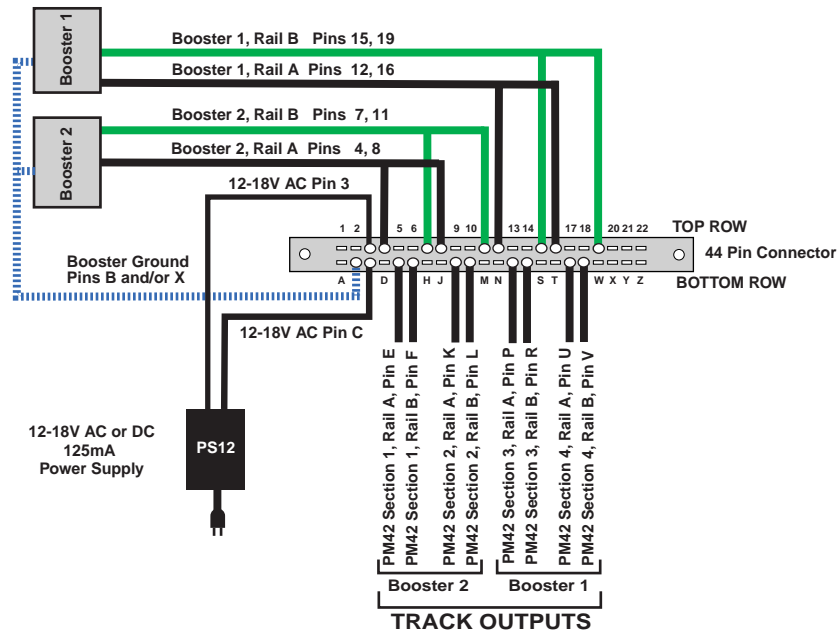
Booster 1

Booster 2

Booster 1, Rail B Pins 15, 19

Booster 1, Rail A Pins 12, 16

Booster 2, Rail B Pins 7, 11

Booster 2, Rail A Pins 4, 8

12-18V AC Pin 3

1 2 5 6 9 10 13 14 17 18 20 21 22

TOP ROW

44 Pin Connector

A D H J M N S T W X Y Z

BOTTOM ROW

Booster Ground Pins B and/or X

12-18V AC Pin C

12-18V AC or DC 125mA Power Supply

PS12

PM42 Section 1, Rail A, Pin E

PM42 Section 1, Rail B, Pin F

PM42 Section 2, Rail A, Pin K

PM42 Section 2, Rail B, Pin L

PM42 Section 3, Rail A, Pin P

PM42 Section 3, Rail B, Pin R

PM42 Section 4, Rail A, Pin U

PM42 Section 4, Rail B, Pin V

Booster 2

Booster 1

TRACK OUTPUTS